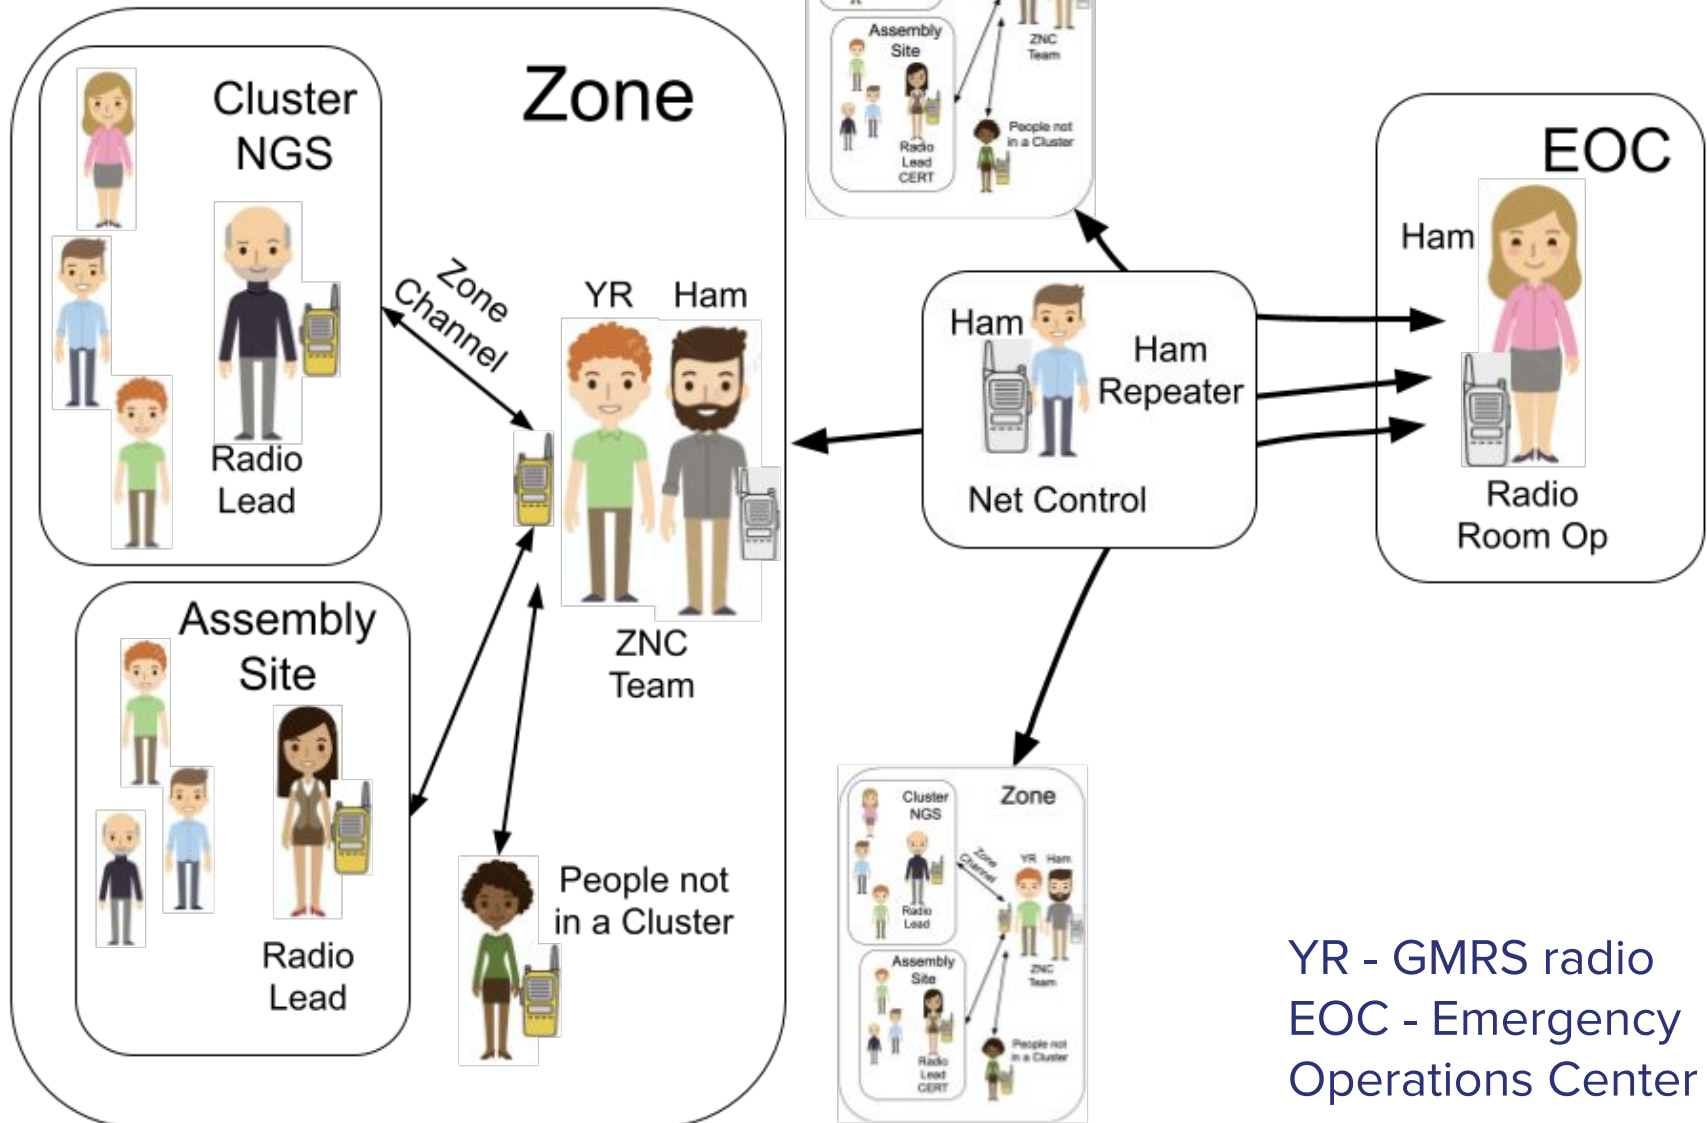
Zone

Cluster NGS

Radio Lead

Zone Channel

YR Ham

ZNC Team

Assembly Site

Radio Lead

People not in a Cluster

Assembly Site

Radio Lead CERT

ZNC Team

People not in a Cluster

Ham

Ham Repeater

Net Control

EOC

Ham

Radio Room Op

Zone

Cluster NGS

Zone Channel

YR Ham

Radio Lead

ZNC Team

Assembly Site

Radio Lead CERT

People not in a Cluster

YR - GMRS radio
EOC - Emergency Operations Center